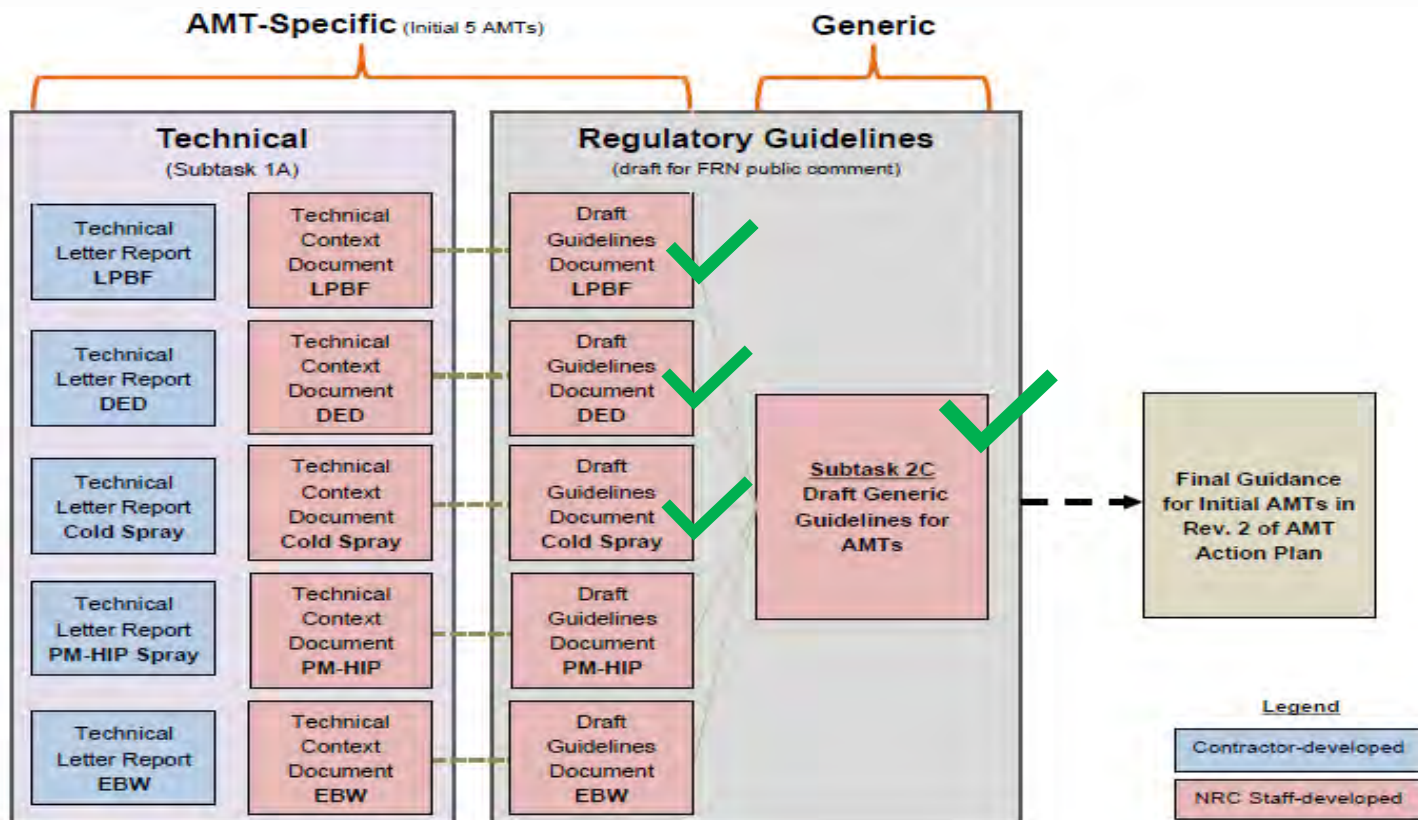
AMT-Specific (Initial 5 AMTs)

Generic

Technical
(Subtask 1A)

Regulatory Guidelines
(draft for FRN public comment)

Technical Letter Report LPBF

Technical Context Document LPBF

Draft Guidelines Document LPBF

Technical Letter Report DED

Technical Context Document DED

Draft Guidelines Document DED

Technical Letter Report Cold Spray

Technical Context Document Cold Spray

Draft Guidelines Document Cold Spray

Technical Letter Report PM-HIP Spray

Technical Context Document PM-HIP

Draft Guidelines Document PM-HIP

Technical Letter Report EBW

Technical Context Document EBW

Draft Guidelines Document EBW

Subtask 2C
Draft Generic Guidelines for AMTs

Final Guidance for Initial AMTs in Rev. 2 of AMT Action Plan

Legend
Contractor-developed
NRC Staff-developed